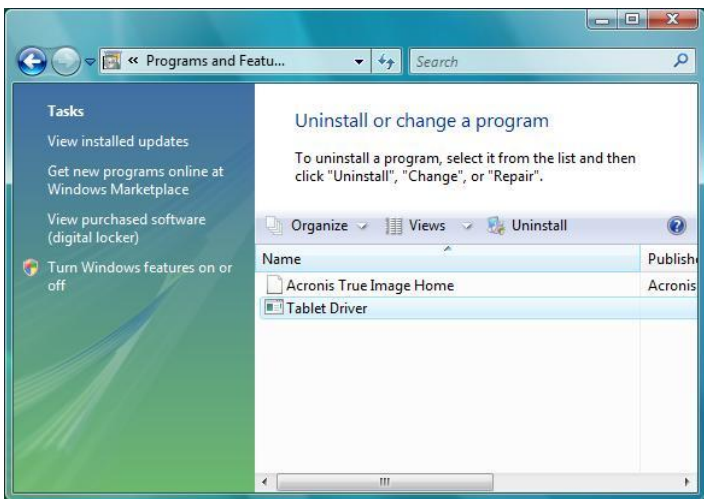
« Programs and Featu...

Search

Tasks

View installed updates

Get new programs online at Windows Marketplace

View purchased software (digital locker)

Turn Windows features on or off

Uninstall or change a program

To uninstall a program, select it from the list and then click "Uninstall", "Change", or "Repair".

Organize Views Uninstall

| Name | Publish |
|---|---|
| Acronis True Image Home | Acronis |
| Tablet Driver | |